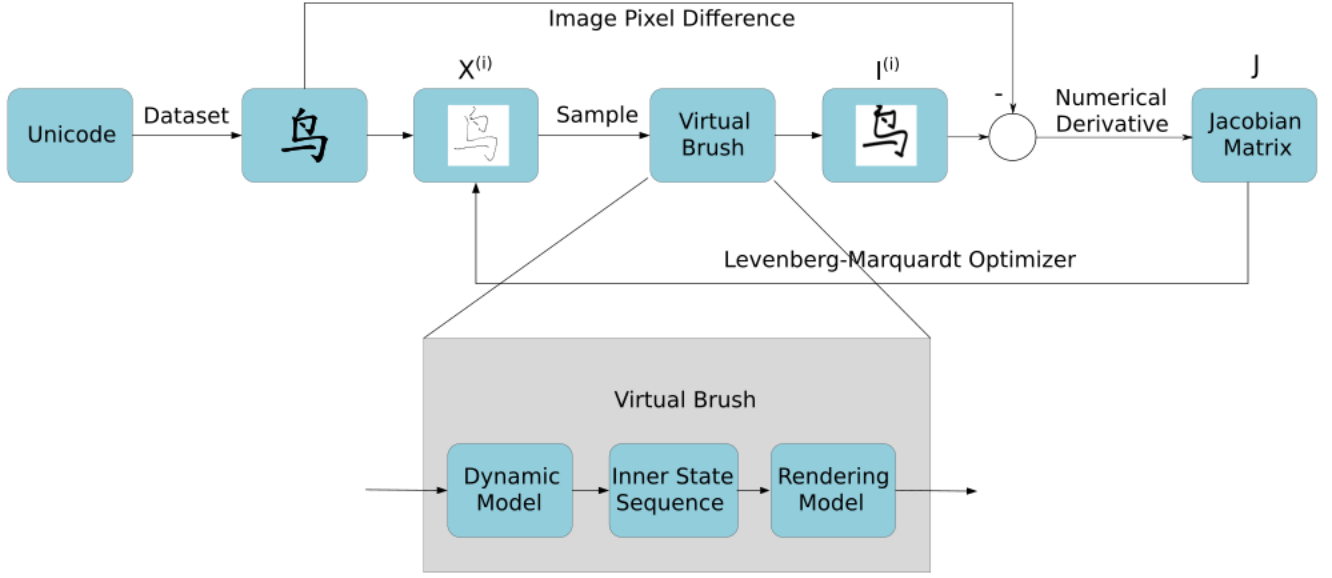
Image Pixel Difference

Unicode

Dataset

鸟

$X^{(i)}$

鸟

Sample

Virtual Brush

$I^{(i)}$

鸟

-

Numerical Derivative

J

Jacobian Matrix

Levenberg-Marquardt Optimizer

Virtual Brush

Dynamic Model

Inner State Sequence

Rendering Model